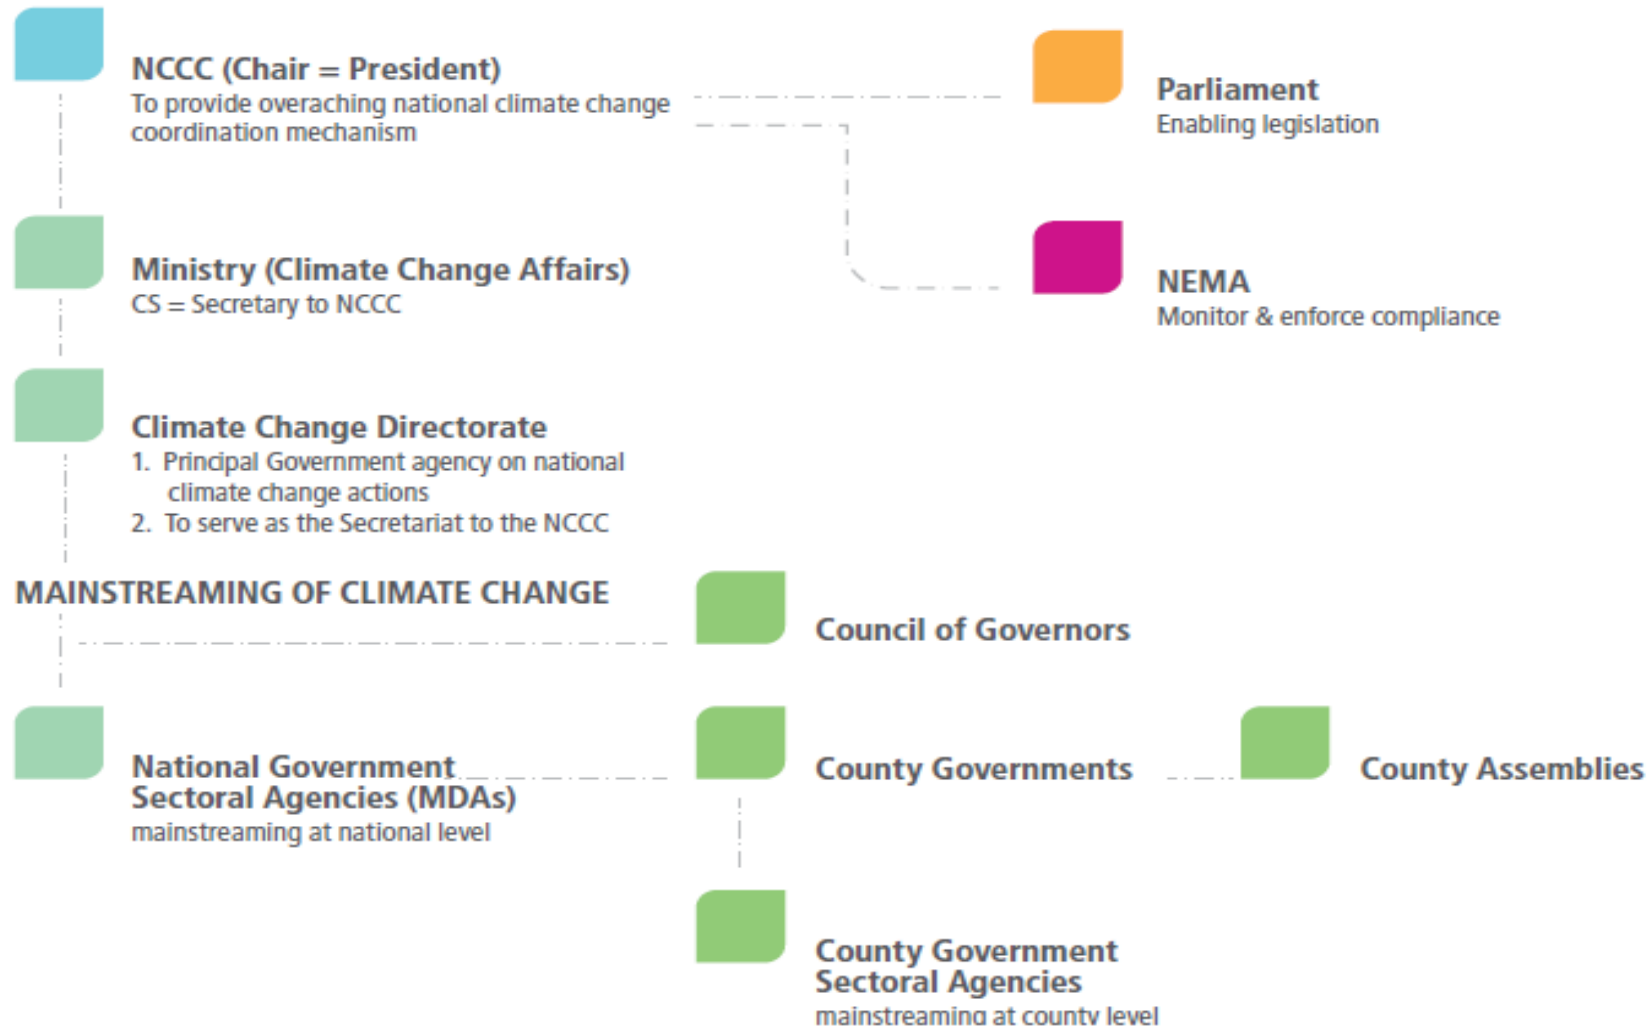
NCCC (Chair = President)
To provide overaching national climate change coordination mechanism

Parliament
Enabling legislation

Ministry (Climate Change Affairs)
CS = Secretary to NCCC

NEMA
Monitor & enforce compliance

Climate Change Directorate
1. Principal Government agency on national climate change actions
2. To serve as the Secretariat to the NCCC

MAINSTREAMING OF CLIMATE CHANGE

Council of Governors

National Government Sectoral Agencies (MDAs)
mainstreaming at national level

County Governments

County Assemblies

County Government Sectoral Agencies
mainstreaming at county level